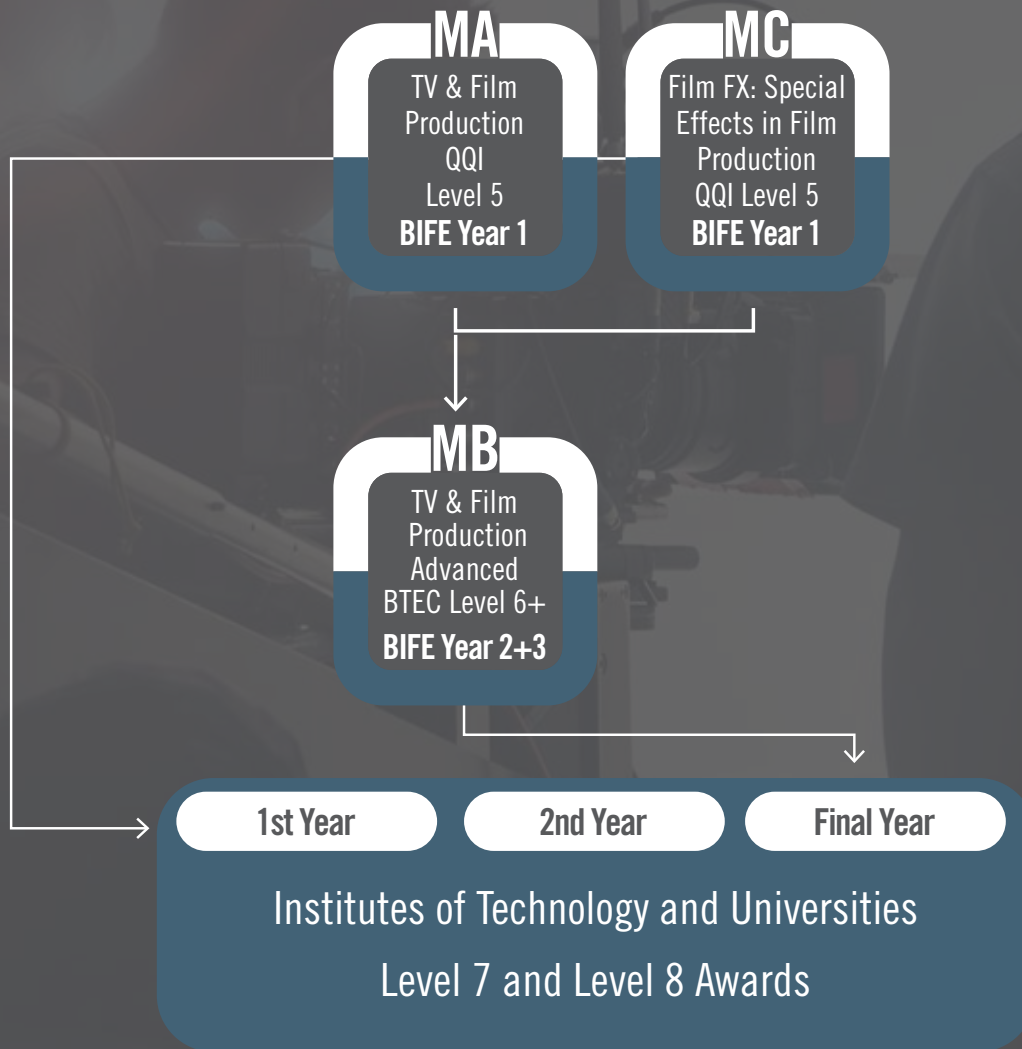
MA
TV & Film Production
QQI
Level 5
BIFE Year 1

MC
Film FX: Special Effects in Film Production
QQI Level 5
BIFE Year 1

MB
TV & Film Production
Advanced
BTEC Level 6+
BIFE Year 2+3

1st Year

2nd Year

Final Year

Institutes of Technology and Universities
Level 7 and Level 8 Awards